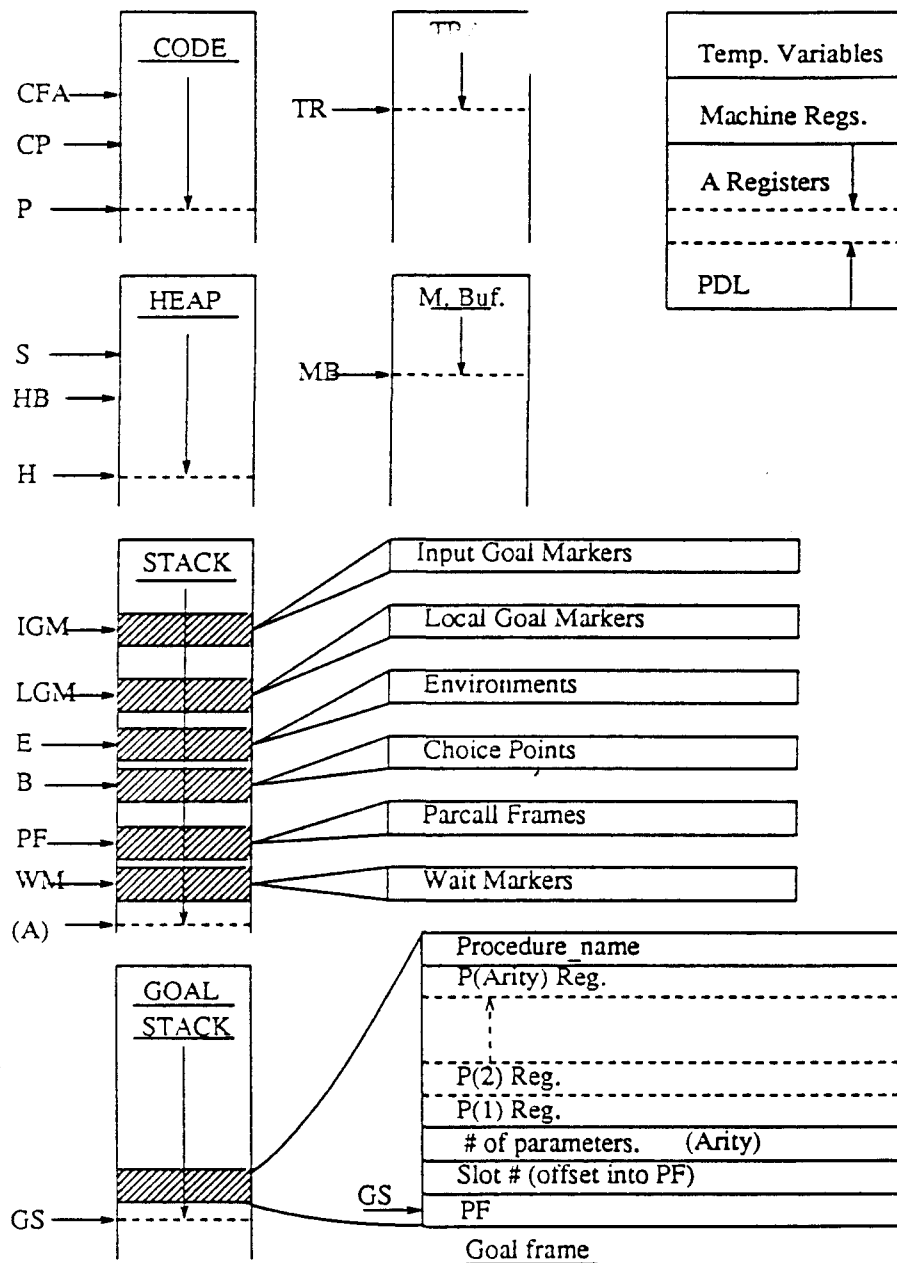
CODE

CFA

CP

P

TR

TR

Temp. Variables

Machine Regs.

A Registers

PDL

HEAP

S

HB

H

M. Buf.

MB

STACK

IGM

LGM

E

B

PF

WM

(A)

Input Goal Markers

Local Goal Markers

Environments

Choice Points

Parcall Frames

Wait Markers

GOAL STACK

GS

Procedure_name

P(Arity) Reg.

P(2) Reg.

P(1) Reg.

# of parameters. (Arity)

Slot # (offset into PF)

GS

PF

Goal frame